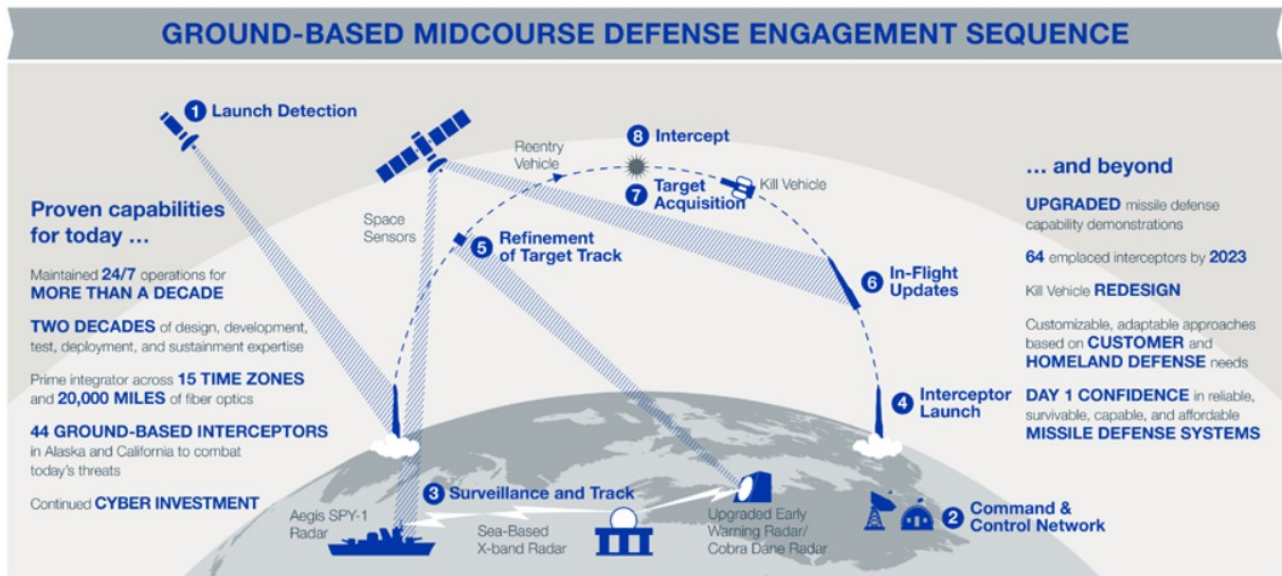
GROUND-BASED MIDCOURSE DEFENSE ENGAGEMENT SEQUENCE

1 Launch Detection

Space Sensors

Reentry Vehicle

8 Intercept

7 Target Acquisition

Kill Vehicle

5 Refinement of Target Track

6 In-Flight Updates

4 Interceptor Launch

3 Surveillance and Track

Aegis SPY-1 Radar

Sea-Based X-band Radar

Upgraded Early Warning Radar/ Cobra Dane Radar

2 Command & Control Network

Proven capabilities for today ...

Maintained 24/7 operations for MORE THAN A DECADE

TWO DECADES of design, development, test, deployment, and sustainment expertise

Prime integrator across 15 TIME ZONES and 20,000 MILES of fiber optics

44 GROUND-BASED INTERCEPTORS in Alaska and California to combat today's threats

Continued CYBER INVESTMENT

... and beyond

UPGRADED missile defense capability demonstrations

64 emplaced interceptors by 2023

Kill Vehicle REDESIGN

Customizable, adaptable approaches based on CUSTOMER and HOMELAND DEFENSE needs

DAY 1 CONFIDENCE in reliable, survivable, capable, and affordable MISSILE DEFENSE SYSTEMS